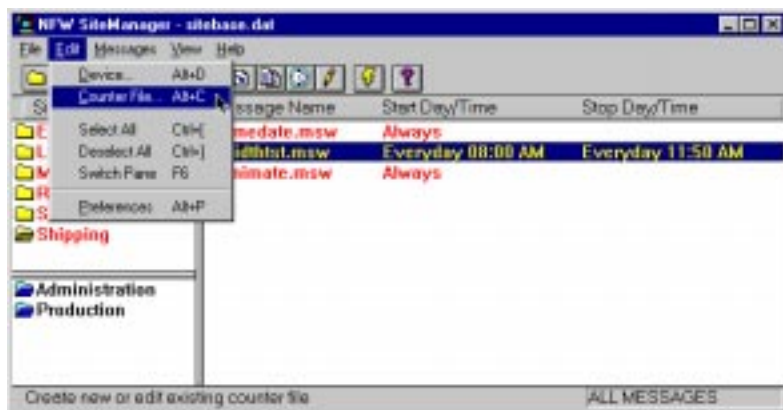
NFW SiteManager - sitebase.dat

File Edit Messages View Help

Device... Alt+D
Counter File... Alt+C
Select All Ctrl+[
Deselect All Ctrl+]
Switch Pane F6
Preferences Alt+P

S

E
L
M
R
S
Shipping

Administration
Production

ssage Name | Start Day/Time | Stop Day/Time
mediate.msw | Always |
idthtst.msw | Everyday 08:00 AM | Everyday 11:58 AM
nimate.msw | Always |

Create new or edit existing counter file
ALL MESSAGES